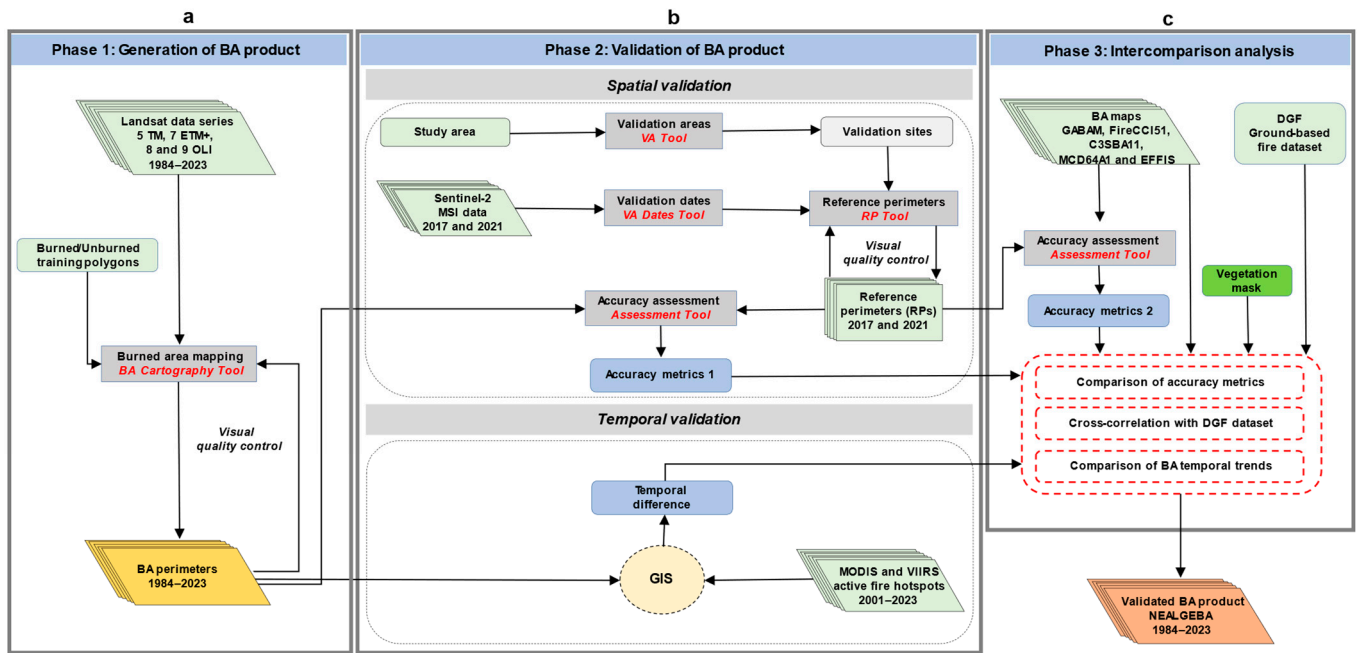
a

Phase 1: Generation of BA product

Landsat data series 5 TM, 7 ETM+, 8 and 9 OLI 1984–2023

Burned/Unburned training polygons

Burned area mapping
BA Cartography Tool

Visual quality control

BA perimeters 1984–2023

b

Phase 2: Validation of BA product

Spatial validation

Study area

Validation areas
VA Tool

Validation sites

Sentinel-2 MSI data 2017 and 2021

Validation dates
VA Dates Tool

Reference perimeters
RP Tool

Visual quality control

Reference perimeters (RPs) 2017 and 2021

Accuracy assessment
Assessment Tool

Accuracy metrics 1

Temporal validation

Temporal difference

GIS

MODIS and VIIRS active fire hotspots 2001–2023

c

Phase 3: Intercomparison analysis

BA maps GABAM, FireCCI51, C3SBA11, MCD64A1 and EFFIS

DGF Ground-based fire dataset

Accuracy assessment
Assessment Tool

Vegetation mask

Accuracy metrics 2

Comparison of accuracy metrics

Cross-correlation with DGF dataset

Comparison of BA temporal trends

Validated BA product NEALGEBA 1984–2023